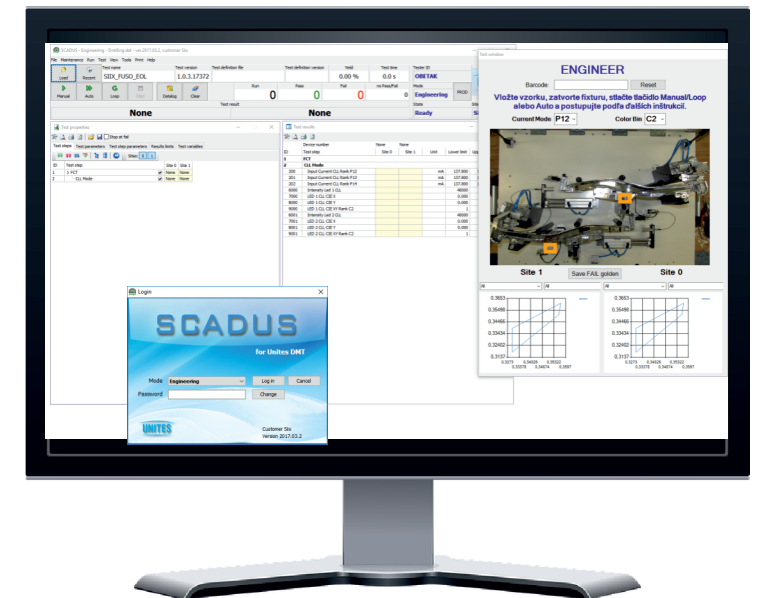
SCADUS - Engineering - SixEng.dat - ver.2017.03.2, customer Six

File Maintenance Run Test View Tools Print Help

Load Recent

Test name SIIX_FUSO_EOL

Test version 1.0.3.17372

Test definition file

Test definition version

Yield 0.00 %

Test time 0.0 s

Tester ID OBETAK

Manual Auto Loop Edit Datalog Clear

Run 0

Pass 0

Fail 0

no Pass/Fail 0

Mode Engineering

PROD

Test result None

None

State Ready

Test properties

Stop at fail

Test steps Test parameters Test step parameters Results limits Test variables

Sites: 0 1

ID Test step Site 0 Site 1

1 FCT None None

2 CLL Mode None None

Test results

Device number None None

ID Test step Site 0 Site 1 Unit Lower limit

5 FCT

d CLL Mode

200 Input Current CLL Rank P12 mA 137,900

201 Input Current CLL Rank P13 mA 137,900

202 Input Current CLL Rank P14 mA 137,900

6000 Intensity Led 1 CLL 46000

7000 LED 1 CLL CIE X 0.000

8000 LED 1 CLL CIE Y 0.000

9000 LED 1 CLL CIE XY Rank C2 1

6001 Intensity Led 2 CLL 46000

7001 LED 2 CLL CIE X 0.000

8001 LED 2 CLL CIE Y 0.000

9001 LED 2 CLL CIE XY Rank C2 1

Test window

ENGINEER

Barcode: Reset

Vložte vzorku, zatvorte fixturu, stlačte tlačidlo Manual/Loop alebo Auto a postupujte podľa ďalších inštrukcií.

Current Mode P12 Color Bin C2

Site 1 Save FAIL golden Site 0

All All

0.3653 0.35498 0.34466 0.33434 0.32402 0.3137

0.3279 0.33376 0.34626 0.34874 0.35522 0.3587

Login

SCADUS

for Unites DMT

Mode Engineering Log in Cancel

Password Change

UNITES

Customer Siix
Version 2017.03.2